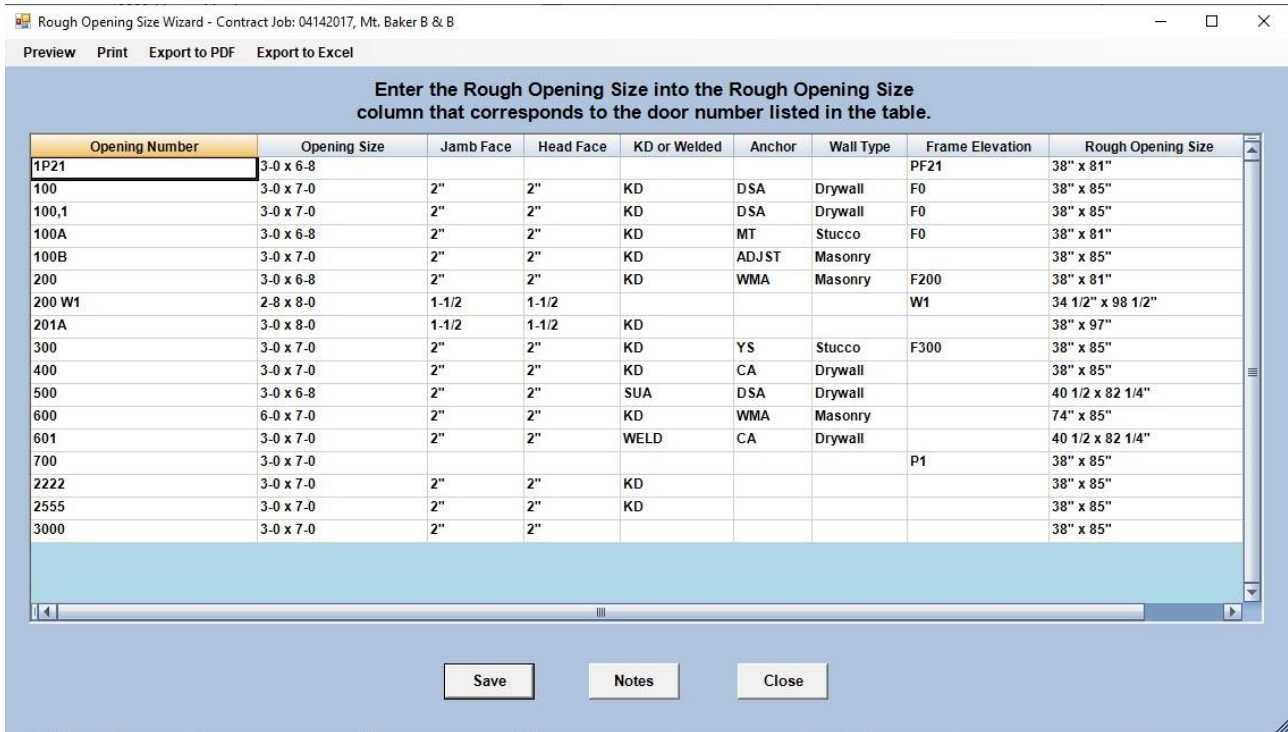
Rough Opening Size Wizard - Contract Job: 04142017, Mt. Baker B & B

Preview Print Export to PDF Export to Excel

Enter the Rough Opening Size into the Rough Opening Size column that corresponds to the door number listed in the table.

| Opening Number | Opening Size | Jamb Face | Head Face | KD or Welded | Anchor | Wall Type | Frame Elevation | Rough Opening Size |
|---|---|---|---|---|---|---|---|---|
| 1P21 | 3-0 x 6-8 | | | | | | PF21 | 38" x 81" |
| 100 | 3-0 x 7-0 | 2" | 2" | KD | DSA | Drywall | F0 | 38" x 85" |
| 100,1 | 3-0 x 7-0 | 2" | 2" | KD | DSA | Drywall | F0 | 38" x 85" |
| 100A | 3-0 x 6-8 | 2" | 2" | KD | MT | Stucco | F0 | 38" x 81" |
| 100B | 3-0 x 7-0 | 2" | 2" | KD | ADJST | Masonry | | 38" x 85" |
| 200 | 3-0 x 6-8 | 2" | 2" | KD | WMA | Masonry | F200 | 38" x 81" |
| 200 W1 | 2-8 x 8-0 | 1-1/2 | 1-1/2 | | | | W1 | 34 1/2" x 98 1/2" |
| 201A | 3-0 x 8-0 | 1-1/2 | 1-1/2 | KD | | | | 38" x 97" |
| 300 | 3-0 x 7-0 | 2" | 2" | KD | YS | Stucco | F300 | 38" x 85" |
| 400 | 3-0 x 7-0 | 2" | 2" | KD | CA | Drywall | | 38" x 85" |
| 500 | 3-0 x 6-8 | 2" | 2" | SUA | DSA | Drywall | | 40 1/2 x 82 1/4" |
| 600 | 6-0 x 7-0 | 2" | 2" | KD | WMA | Masonry | | 74" x 85" |
| 601 | 3-0 x 7-0 | 2" | 2" | WELD | CA | Drywall | | 40 1/2 x 82 1/4" |
| 700 | 3-0 x 7-0 | | | | | | P1 | 38" x 85" |
| 2222 | 3-0 x 7-0 | 2" | 2" | KD | | | | 38" x 85" |
| 2555 | 3-0 x 7-0 | 2" | 2" | KD | | | | 38" x 85" |
| 3000 | 3-0 x 7-0 | 2" | 2" | | | | | 38" x 85" |

Save Notes Close